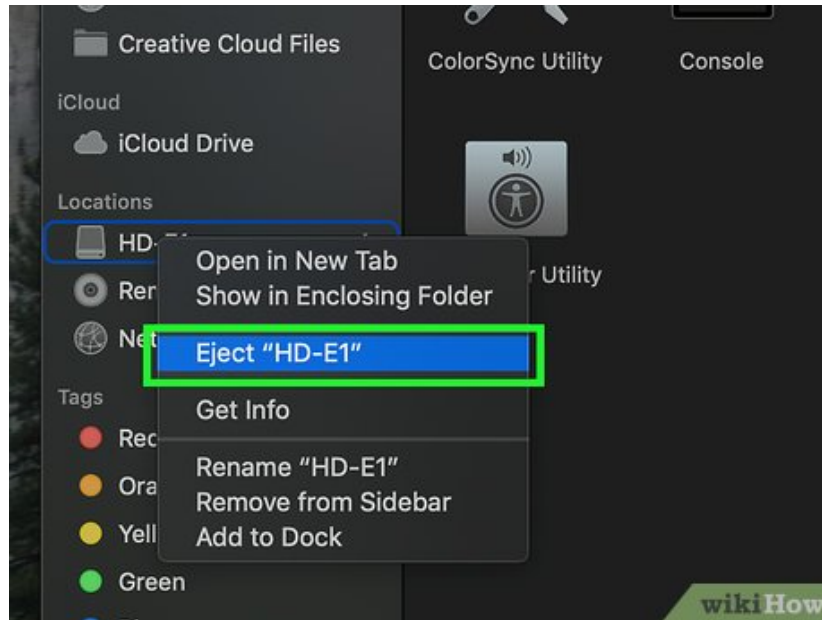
Creative Cloud Files

iCloud

iCloud Drive

Locations

HD-E1

Ren

Net

Tags

Red

Ora

Yell

Green

ColorSync Utility

Console

r Utility

Open in New Tab
Show in Enclosing Folder

Eject "HD-E1"

Get Info

Rename "HD-E1"
Remove from Sidebar
Add to Dock

wikiHow